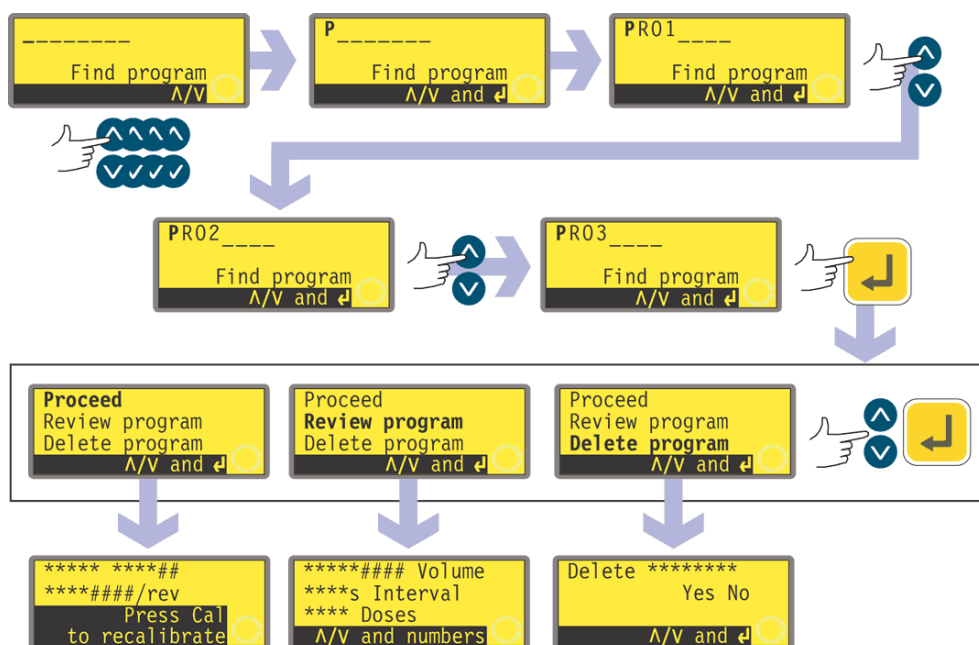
_ _ _ _ _ _ _ _
Find program
Λ/V

P _ _ _ _ _ _ _
Find program
Λ/V and ↲

PRO1 _ _ _ _
Find program
Λ/V and ↲

PRO2 _ _ _ _
Find program
Λ/V and ↲

PRO3 _ _ _ _
Find program
Λ/V and ↲

**Proceed**
Review program
Delete program
Λ/V and ↲

Proceed
**Review program**
Delete program
Λ/V and ↲

Proceed
Review program
**Delete program**
Λ/V and ↲

***** ****##
****####/rev
Press Cal
to recalibrate

*****#### Volume
****s Interval
**** Doses
Λ/V and numbers

Delete ********
Yes No
Λ/V and ↲